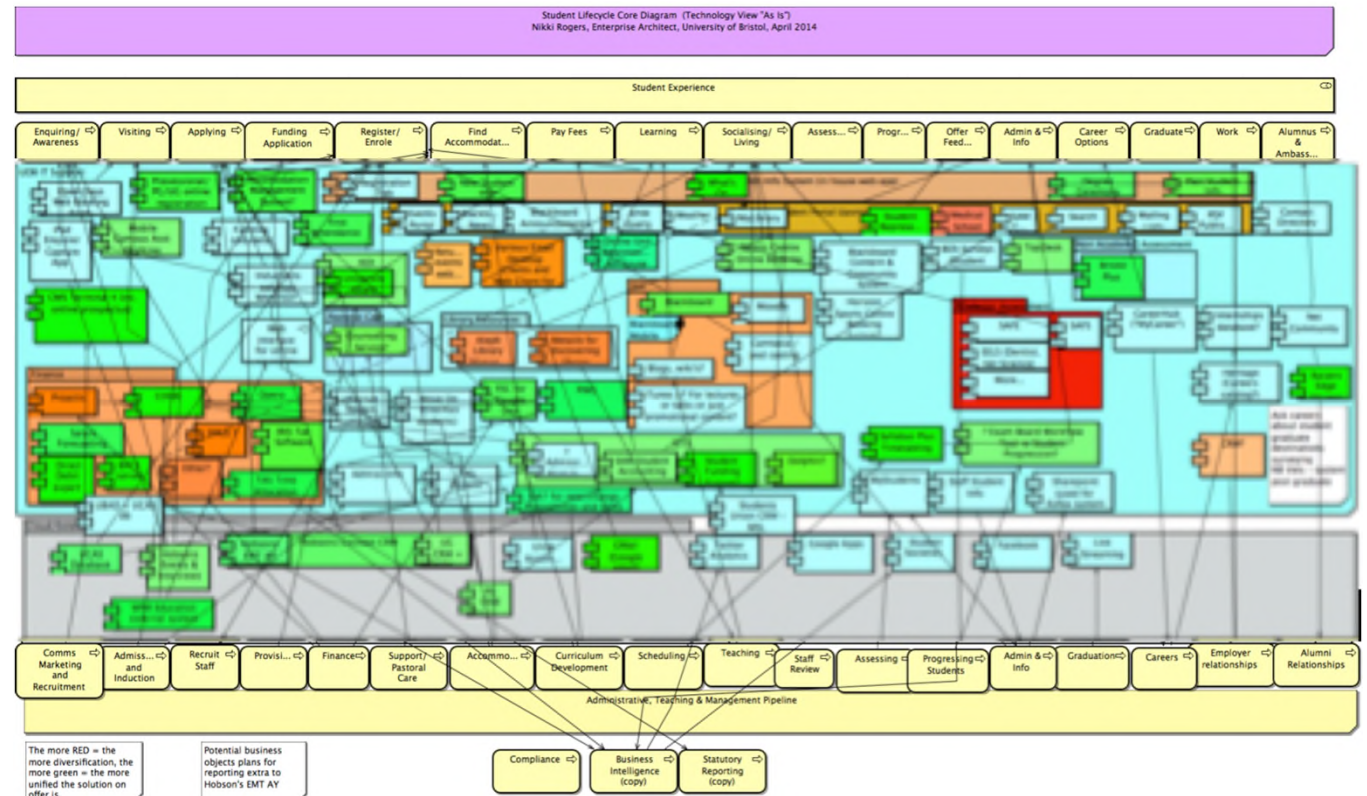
Student Lifecycle Core Diagram (Technology View "As Is")
Nikki Rogers, Enterprise Architect, University of Bristol, April 2014

Student Experience

Enquiring/ Awareness

Visiting

Applying

Funding Application

Register/ Enrole

Find Accommodat...

Pay Fees

Learning

Socialising/ Living

Assess...

Progr...

Offer Feed...

Admin & Info

Career Options

Graduate

Work

Alumnus & Ambass...

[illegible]

Comms Marketing and Recruitment

Admiss... and Induction

Recruit Staff

Provisi...

Finance

Support/ Pastoral Care

Accommo...

Curriculum Development

Scheduling

Teaching

Staff Review

Assessing

Progressing Students

Admin & Info

Graduation

Careers

Employer relationships

Alumni Relationships

Administrative, Teaching & Management Pipeline

The more RED = the more diversification, the more green = the more unified the solution on offer is

Potential business objects plans for reporting extra to Hobson's EMT AY

Compliance

Business Intelligence (copy)

Statutory Reporting (copy)